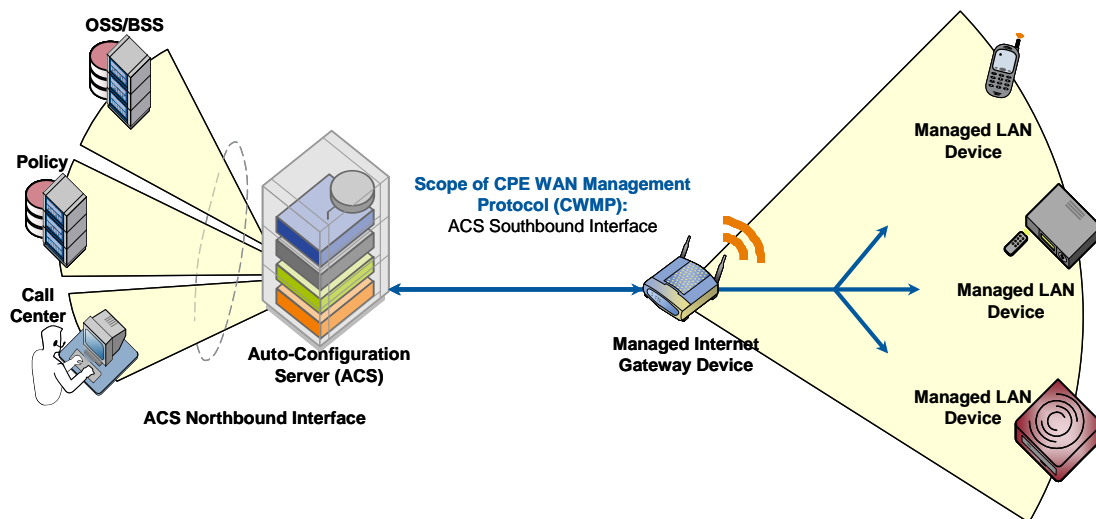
OSS/BSS

Policy

Call Center

Auto-Configuration Server (ACS)

ACS Northbound Interface

Scope of CPE WAN Management Protocol (CWMP):
ACS Southbound Interface

Managed Internet Gateway Device

Managed LAN Device

Managed LAN Device

Managed LAN Device